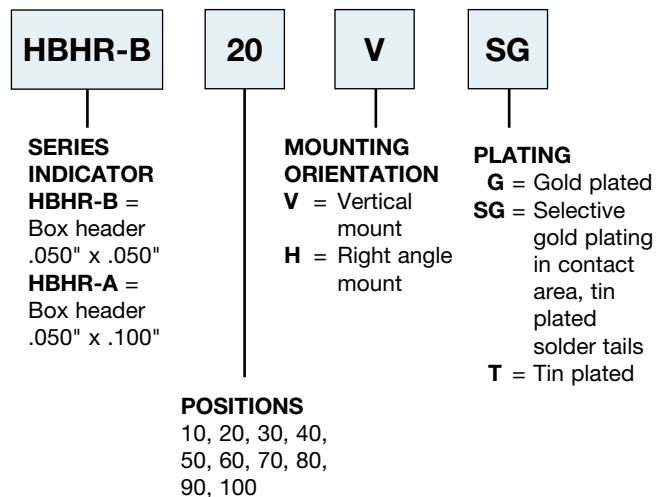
HBHR-B

20

V

SG

SERIES INDICATOR
HBHR-B = Box header .050" x .050"
HBHR-A = Box header .050" x .100"

MOUNTING ORIENTATION
V = Vertical mount
H = Right angle mount

PLATING
G = Gold plated
SG = Selective gold plating in contact area, tin plated solder tails
T = Tin plated

POSITIONS
10, 20, 30, 40, 50, 60, 70, 80, 90, 100